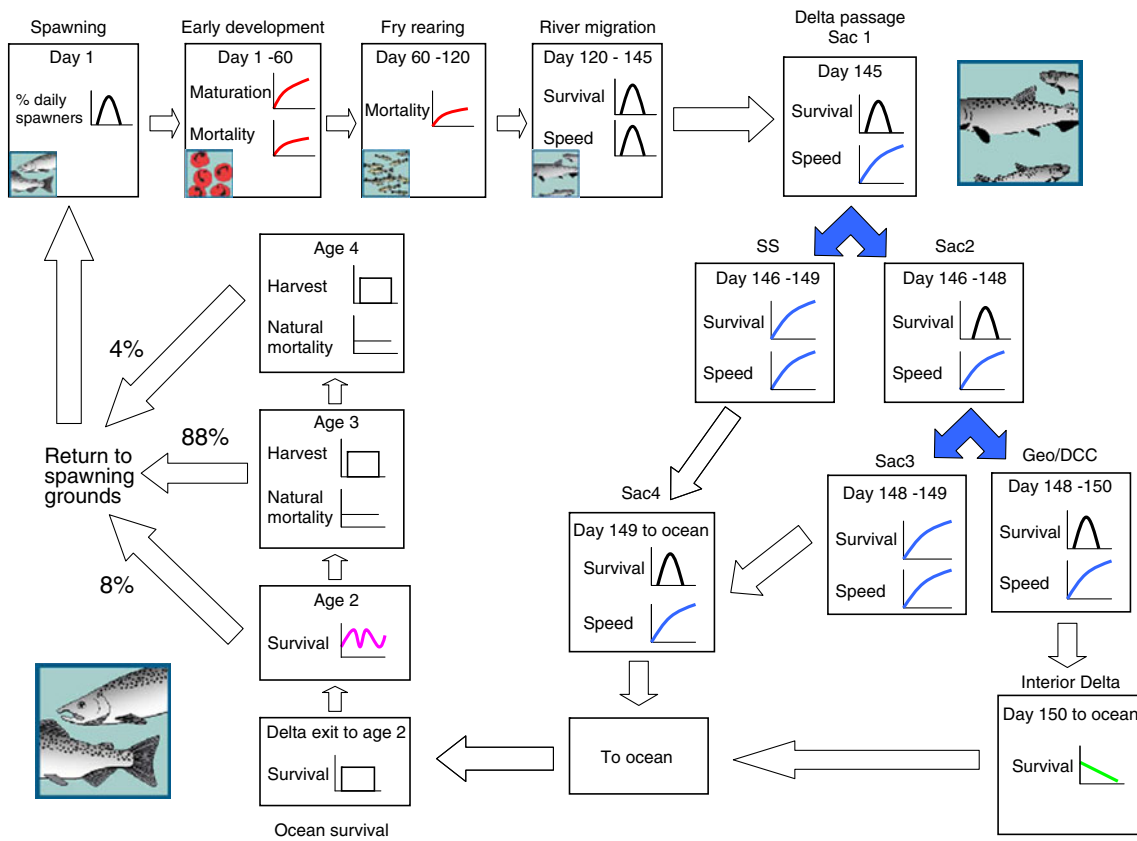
Spawning
Day 1
% daily spawners

Early development
Day 1 -60
Maturation
Mortality

Fry rearing
Day 60 -120
Mortality

River migration
Day 120 - 145
Survival
Speed

Delta passage
Sac 1
Day 145
Survival
Speed

SS
Day 146 -149
Survival
Speed

Sac2
Day 146 -148
Survival
Speed

Sac3
Day 148 -149
Survival
Speed

Geo/DCC
Day 148 -150
Survival
Speed

Sac4
Day 149 to ocean
Survival
Speed

Interior Delta
Day 150 to ocean
Survival

To ocean

Delta exit to age 2
Survival

Ocean survival

Age 2
Survival

Age 3
Harvest
Natural mortality

Age 4
Harvest
Natural mortality

4%
88%
8%

Return to spawning grounds